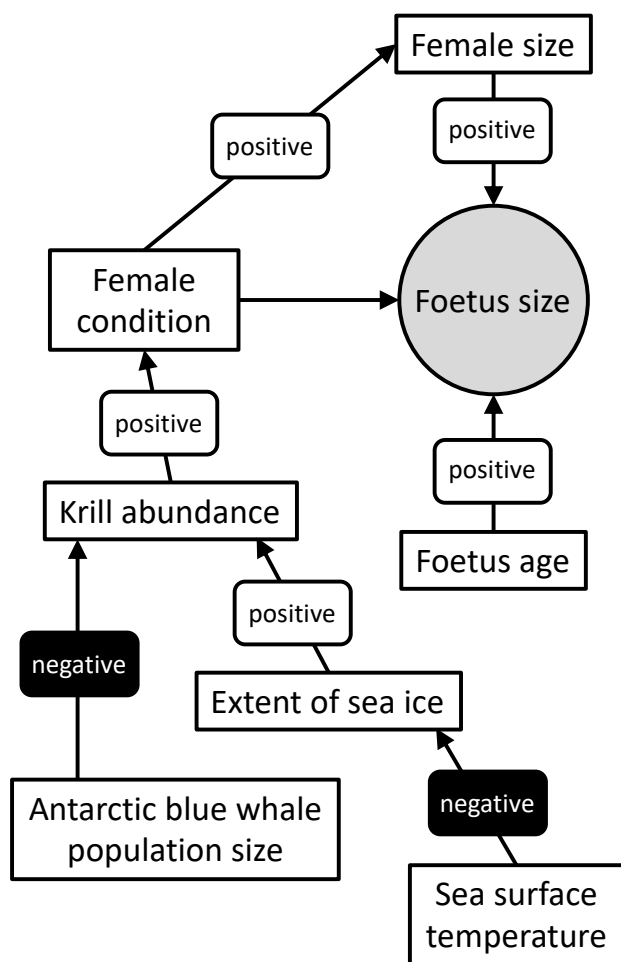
Female size

positive

positive

Female condition

Foetus size

positive

positive

Krill abundance

Foetus age

positive

negative

Extent of sea ice

negative

Antarctic blue whale population size

Sea surface temperature